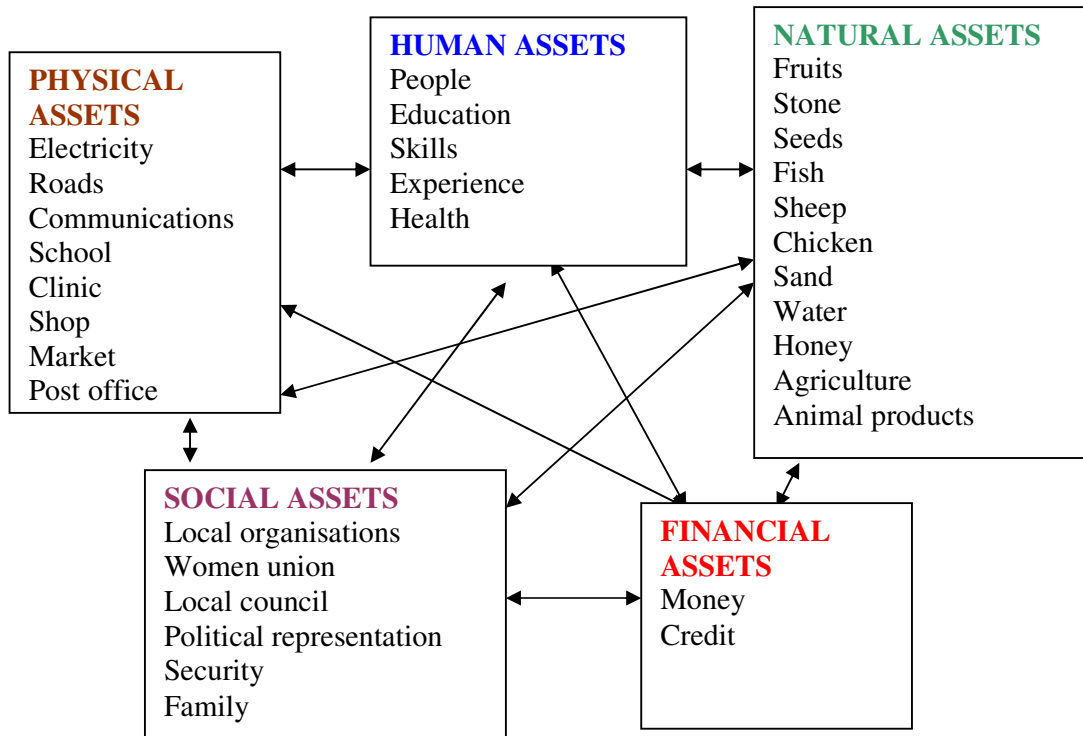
PHYSICAL ASSETS
Electricity
Roads
Communications
School
Clinic
Shop
Market
Post office

HUMAN ASSETS
People
Education
Skills
Experience
Health

NATURAL ASSETS
Fruits
Stone
Seeds
Fish
Sheep
Chicken
Sand
Water
Honey
Agriculture
Animal products

SOCIAL ASSETS
Local organisations
Women union
Local council
Political representation
Security
Family

FINANCIAL ASSETS
Money
Credit